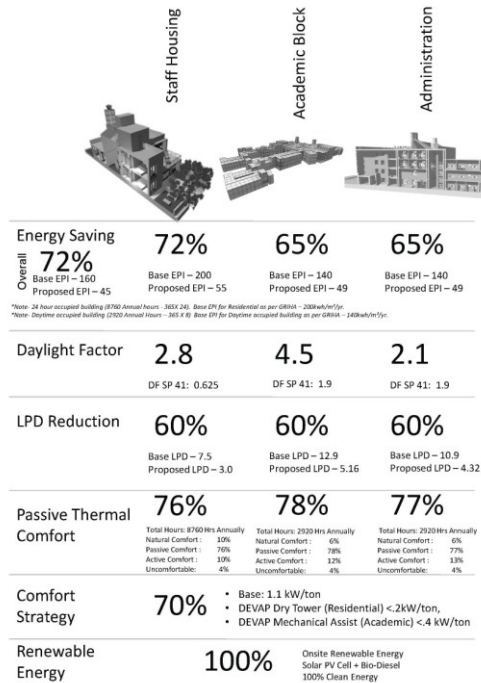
Staff Housing

Academic Block

Administration

Energy Saving

Overall 72%
Base EPI – 160
Proposed EPI – 45

72%
Base EPI – 200
Proposed EPI – 55

65%
Base EPI – 140
Proposed EPI – 49

65%
Base EPI – 140
Proposed EPI – 49

*Note- 24 hour occupied building (8760 Annual hours - 365X 24). Base EPI for Residential as per GRIHA - 200kwh/m²/yr.
*Note- Daytime occupied building (2920 Annual Hours - 365 X 8) Base EPI for Daytime occupied building as per GRIHA - 140kwh/m²/yr.

Daylight Factor

2.8
DF SP 41: 0.625

4.5
DF SP 41: 1.9

2.1
DF SP 41: 1.9

LPD Reduction

60%
Base LPD – 7.5
Proposed LPD – 3.0

60%
Base LPD – 12.9
Proposed LPD – 5.16

60%
Base LPD – 10.9
Proposed LPD – 4.32

Passive Thermal Comfort

76%
Total Hours: 8760 Hrs Annually
Natural Comfort : 10%
Passive Comfort : 76%
Active Comfort : 10%
Uncomfortable: 4%

78%
Total Hours: 2920 Hrs Annually
Natural Comfort : 6%
Passive Comfort : 78%
Active Comfort : 12%
Uncomfortable: 4%

77%
Total Hours: 2920 Hrs Annually
Natural Comfort : 6%
Passive Comfort : 77%
Active Comfort : 13%
Uncomfortable: 4%

Comfort Strategy

70%
• Base: 1.1 kW/ton
• DEVAP Dry Tower (Residential) <.2kW/ton,
• DEVAP Mechanical Assist (Academic) <.4 kW/ton

Renewable Energy

100%
Onsite Renewable Energy
Solar PV Cell + Bio-Diesel
100% Clean Energy